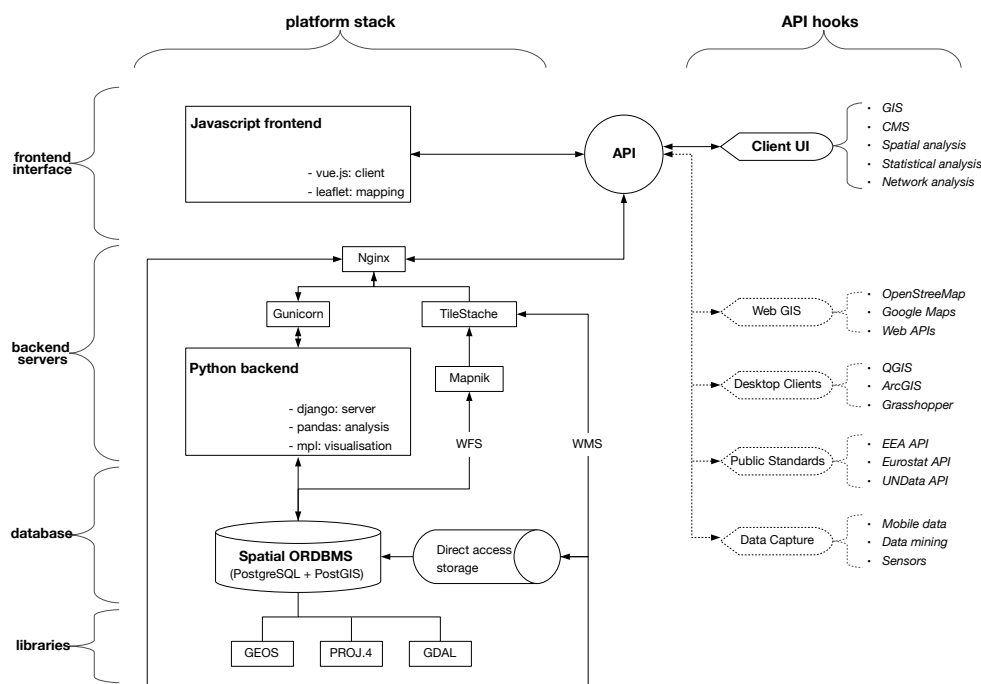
platform stack

API hooks

frontend interface

Javascript frontend

- vue.js: client
- leaflet: mapping

API

Client UI

· GIS
· CMS
· Spatial analysis
· Statistical analysis
· Network analysis

backend servers

Nginx

Gunicorn

TileStache

Python backend

- django: server
- pandas: analysis
- mpl: visualisation

Mapnik

WFS

WMS

Web GIS

· OpenStreeMap
· Google Maps
· Web APIs

Desktop Clients

· QGIS
· ArcGIS
· Grasshopper

Public Standards

· EEA API
· Eurostat API
· UNData API

database

Spatial ORDBMS
(PostgreSQL + PostGIS)

Direct access storage

Data Capture

· Mobile data
· Data mining
· Sensors

libraries

GEOS

PROJ.4

GDAL